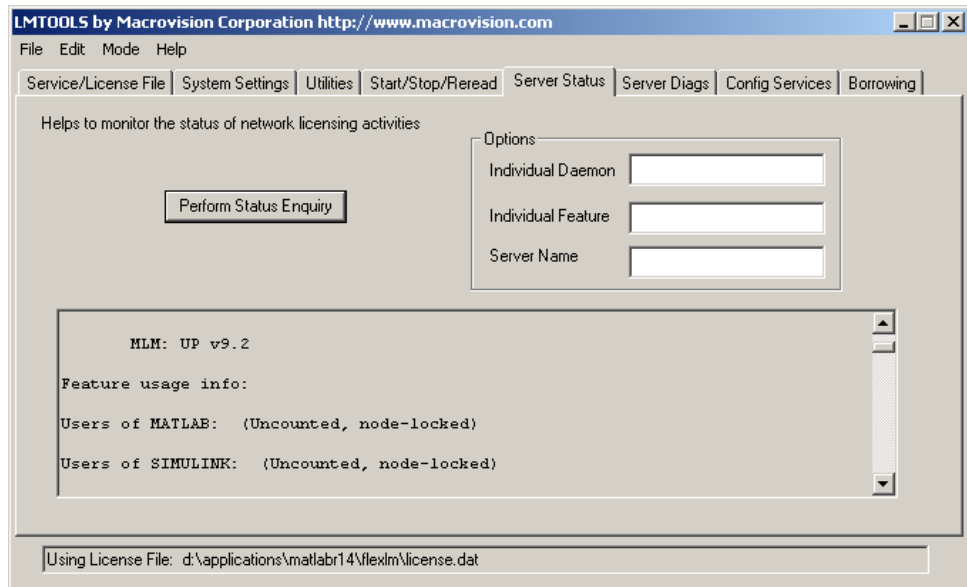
LMTOOLS by Macrovision Corporation http://www.macrovision.com

File Edit Mode Help

Service/License File | System Settings | Utilities | Start/Stop/Reread | Server Status | Server Diags | Config Services | Borrowing

Helps to monitor the status of network licensing activities

Perform Status Enquiry

Options

Individual Daemon

Individual Feature

Server Name

MLM: UP v9.2

Feature usage info:

Users of MATLAB: (Uncounted, node-locked)

Users of SIMULINK: (Uncounted, node-locked)

Using License File: d:\applications\matlabr14\flexlm\license.dat